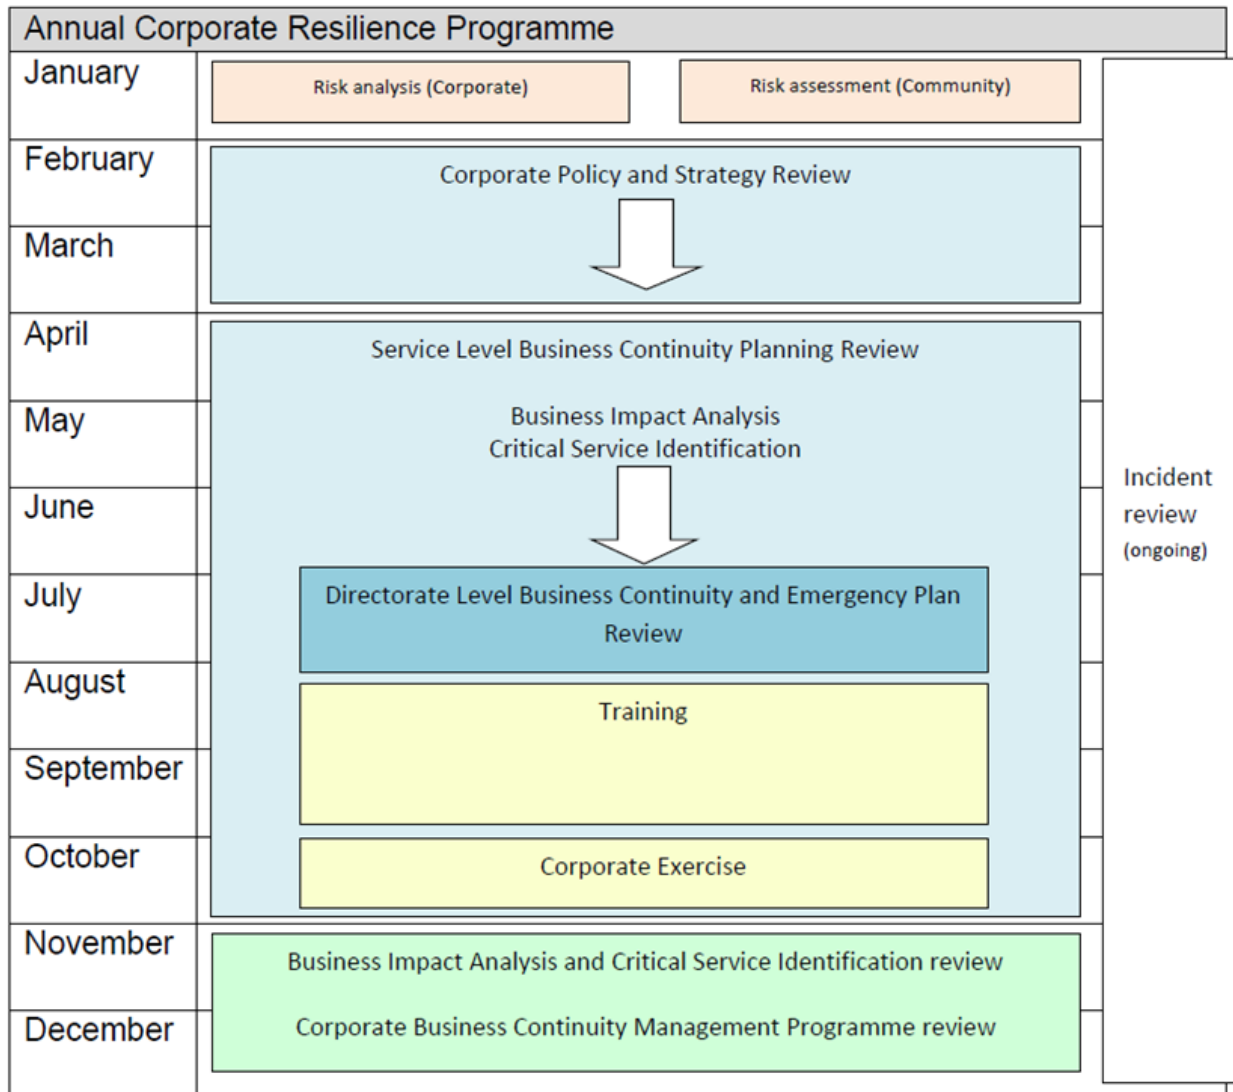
Annual Corporate Resilience Programme

January

Risk analysis (Corporate)

Risk assessment (Community)

February

Corporate Policy and Strategy Review

March

April

Service Level Business Continuity Planning Review

Business Impact Analysis
Critical Service Identification

May

June

July

Directorate Level Business Continuity and Emergency Plan Review

August

Training

September

October

Corporate Exercise

November

Business Impact Analysis and Critical Service Identification review

December

Corporate Business Continuity Management Programme review

Incident review (ongoing)